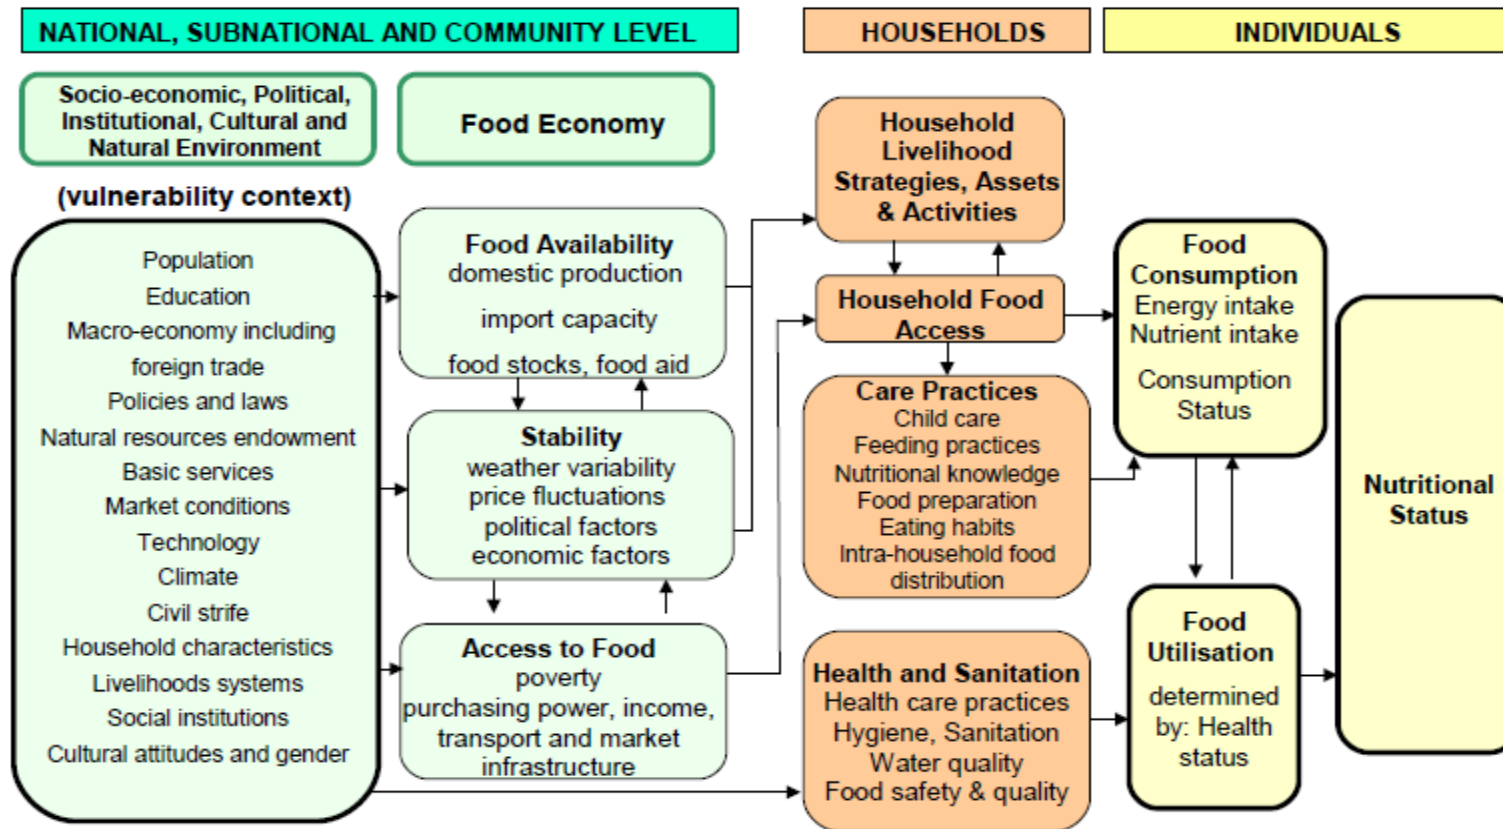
NATIONAL, SUBNATIONAL AND COMMUNITY LEVEL

HOUSEHOLDS

INDIVIDUALS

Socio-economic, Political, Institutional, Cultural and Natural Environment

Food Economy

(vulnerability context)

Population
Education
Macro-economy including foreign trade
Policies and laws
Natural resources endowment
Basic services
Market conditions
Technology
Climate
Civil strife
Household characteristics
Livelihoods systems
Social institutions
Cultural attitudes and gender

Food Availability
domestic production
import capacity
food stocks, food aid

Stability
weather variability
price fluctuations
political factors
economic factors

Access to Food
poverty
purchasing power, income, transport and market infrastructure

Household Livelihood Strategies, Assets & Activities

Household Food Access

Care Practices
Child care
Feeding practices
Nutritional knowledge
Food preparation
Eating habits
Intra-household food distribution

Health and Sanitation
Health care practices
Hygiene, Sanitation
Water quality
Food safety & quality

Food Consumption
Energy intake
Nutrient intake
Consumption Status

Food Utilisation
determined by: Health status

Nutritional Status